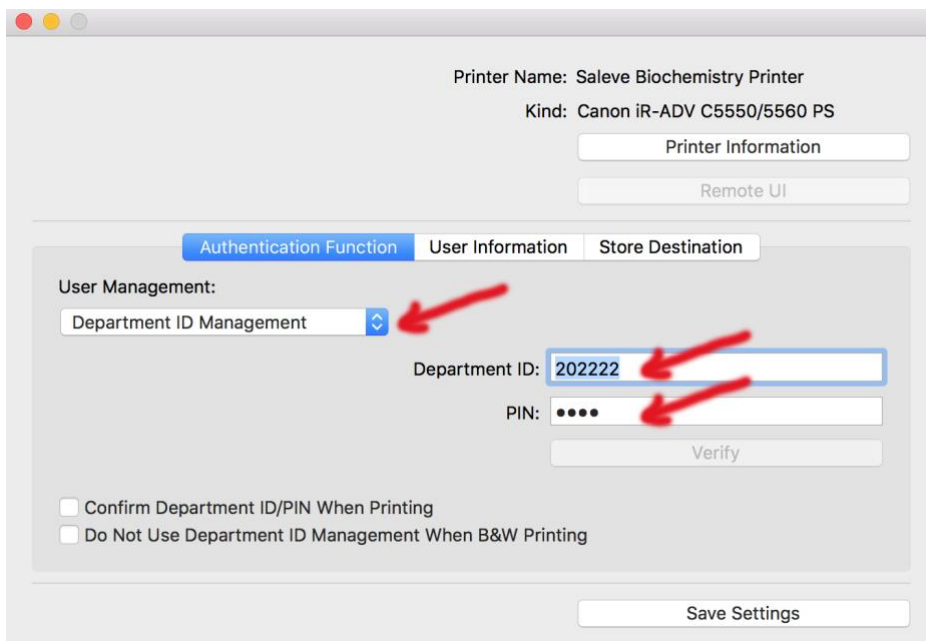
Printer Name: Saleve Biochemistry Printer

Kind: Canon iR-ADV C5550/5560 PS

Printer Information

Remote UI

Authentication Function | User Information | Store Destination

User Management:

Department ID Management

Department ID: 202222

PIN: ••••

Verify

Confirm Department ID/PIN When Printing

Do Not Use Department ID Management When B&W Printing

Save Settings